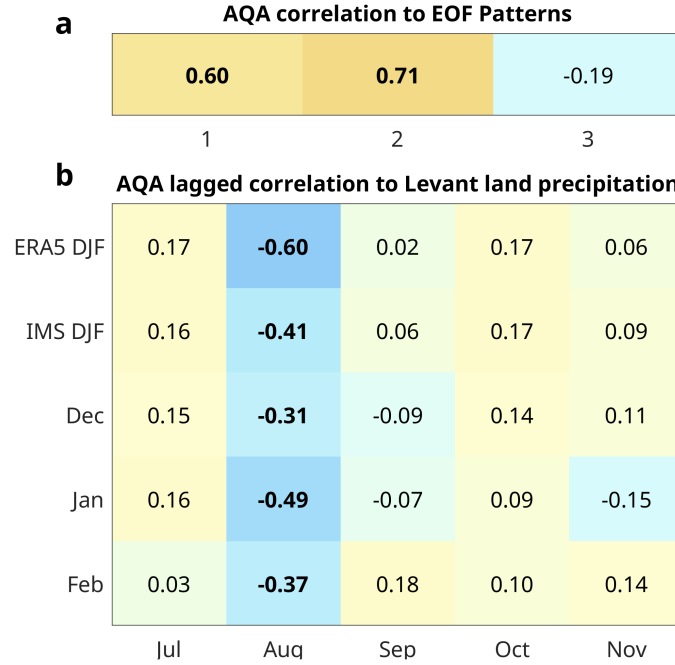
a

AQA correlation to EOF Patterns

| 1 | 2 | 3 |
|---|---|---|
| **0.60** | **0.71** | -0.19 |

b

AQA lagged correlation to Levant land precipitation

| | Jul | Aug | Sep | Oct | Nov |
|---|---|---|---|---|---|
| ERA5 DJF | 0.17 | **-0.60** | 0.02 | 0.17 | 0.06 |
| IMS DJF | 0.16 | **-0.41** | 0.06 | 0.17 | 0.09 |
| Dec | 0.15 | **-0.31** | -0.09 | 0.14 | 0.11 |
| Jan | 0.16 | **-0.49** | -0.07 | 0.09 | -0.15 |
| Feb | 0.03 | **-0.37** | 0.18 | 0.10 | 0.14 |